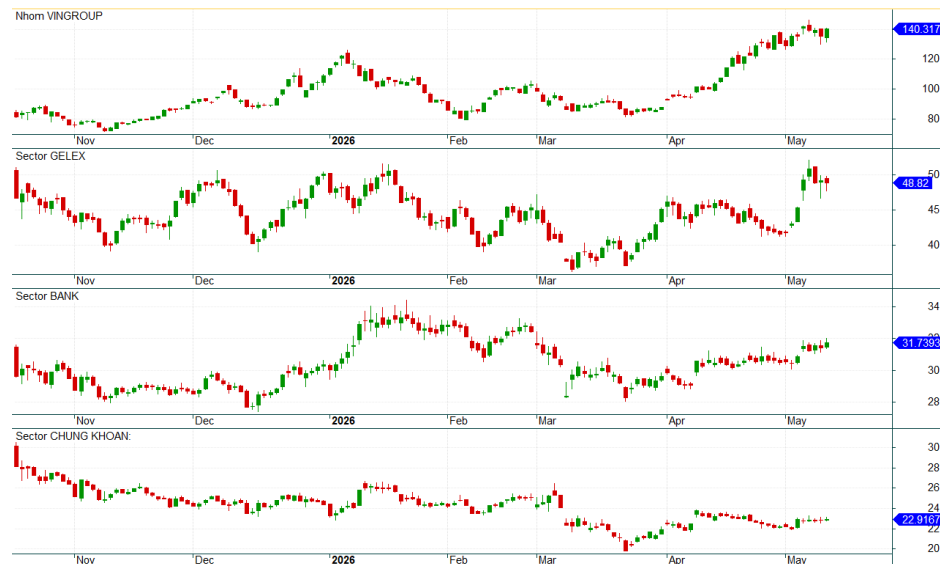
Nhom VINGROUP

140.317

120

100

80

Nov Dec 2026 Feb Mar Apr May

Sector GELEX

50

48.82

45

40

Nov Dec 2026 Feb Mar Apr May

Sector BANK

34

31.7393

30

28

Nov Dec 2026 Feb Mar Apr May

Sector CHUNG KHOAN:

30

28

26

24

22.9167

20

Nov Dec 2026 Feb Mar Apr May